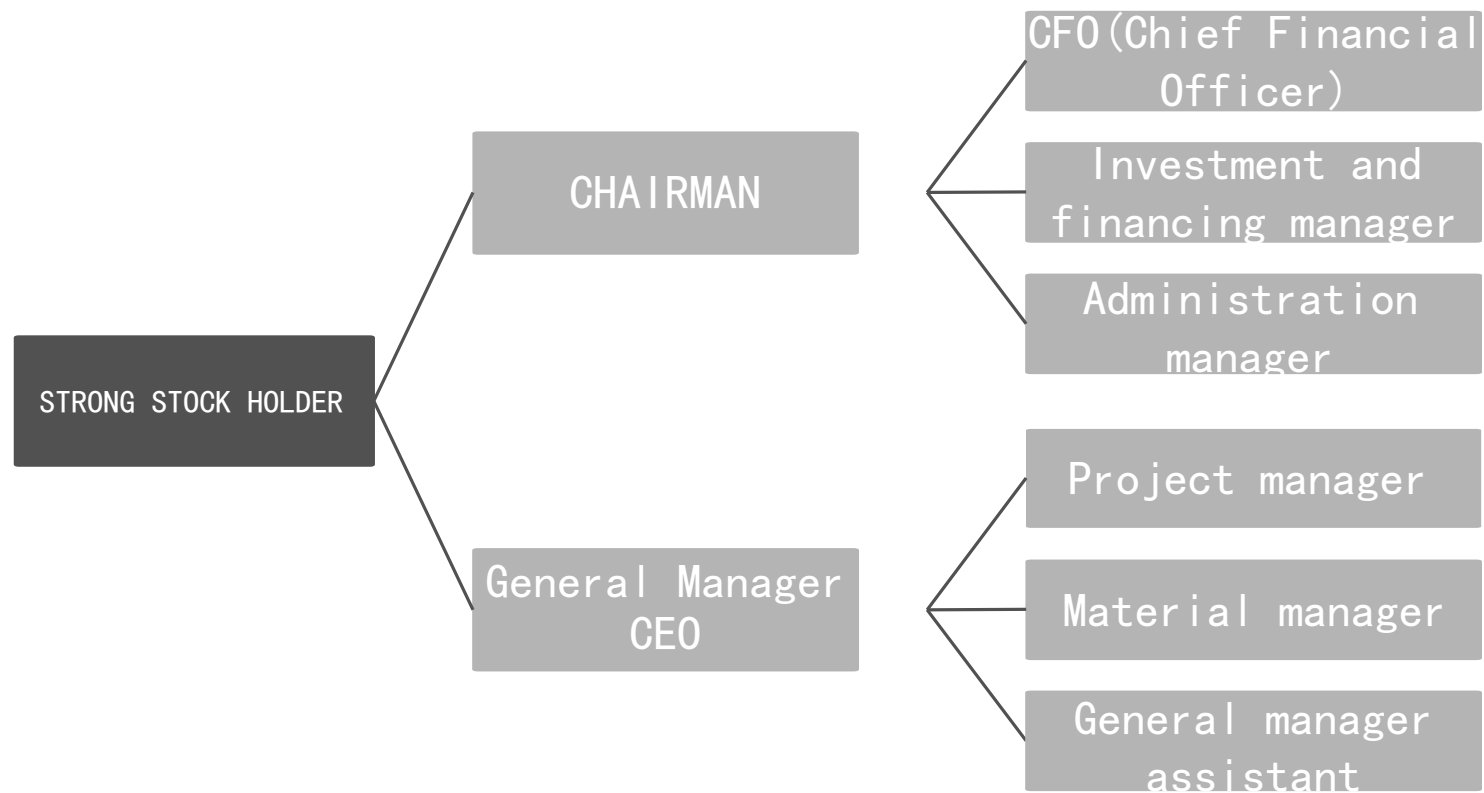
STRONG STOCK HOLDER

CHAIRMAN

CFO(Chief Financial Officer)

Investment and financing manager

Administration manager

General Manager CEO

Project manager

Material manager

General manager assistant